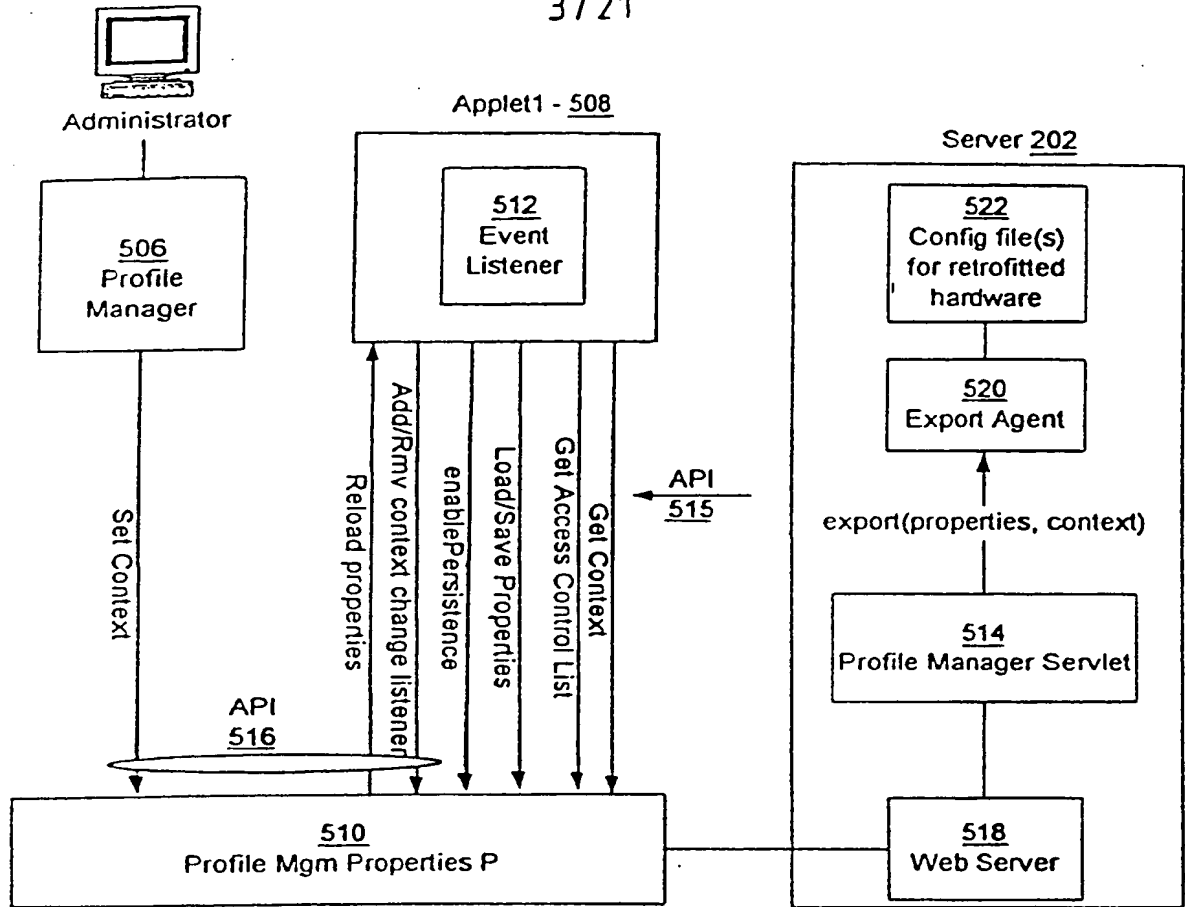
3/21

Administrator

506
Profile
Manager

Set Context

Applet1 - 508

512
Event
Listener

Reload properties

Add/Rmv context change listener

enablePersistence

Load/Save Properties

Get Access Control List

Get Context

API
515

API
516

510
Profile Mgm Properties P

Server 202

522
Config file(s)
for retrofitted
hardware

520
Export Agent

export(properties, context)

514
Profile Manager Servlet

518
Web Server